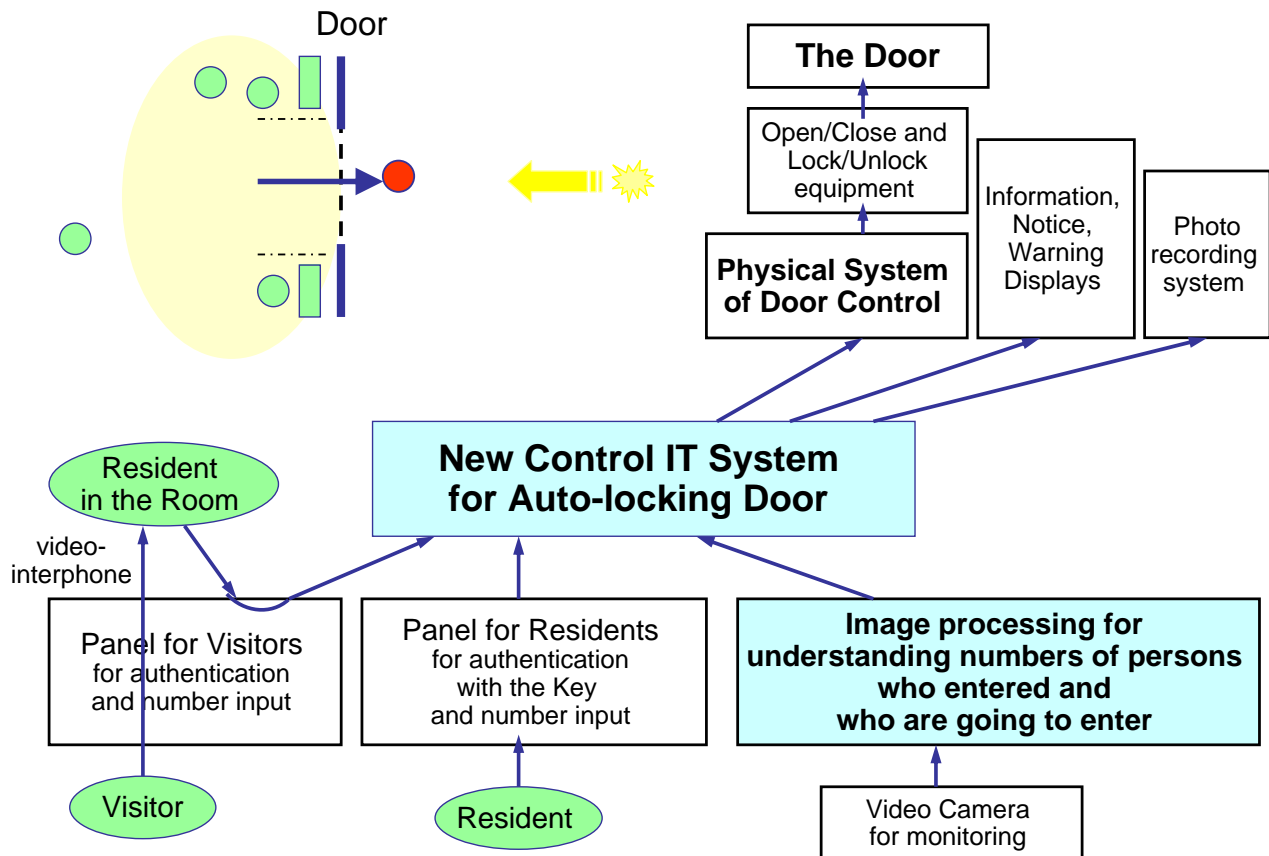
Door

The Door

Open/Close and Lock/Unlock equipment

Physical System of Door Control

Information, Notice, Warning Displays

Photo recording system

New Control IT System for Auto-locking Door

Resident in the Room

video-interphone

Panel for Visitors
for authentication and number input

Panel for Residents
for authentication with the Key and number input

Image processing for understanding numbers of persons who entered and who are going to enter

Visitor

Resident

Video Camera for monitoring